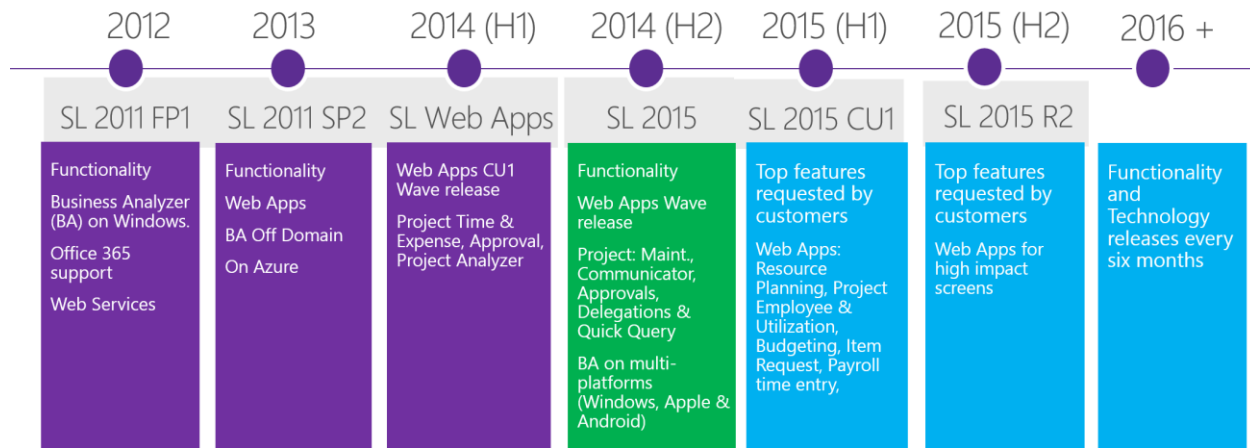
2012

SL 2011 FP1

Functionality

Business Analyzer (BA) on Windows.

Office 365 support

Web Services

2013

SL 2011 SP2

Functionality

Web Apps

BA Off Domain

On Azure

2014 (H1)

SL Web Apps

Web Apps CU1 Wave release

Project Time & Expense, Approval, Project Analyzer

2014 (H2)

SL 2015

Functionality

Web Apps Wave release

Project: Maint., Communicator, Approvals, Delegations & Quick Query

BA on multi-platforms (Windows, Apple & Android)

2015 (H1)

SL 2015 CU1

Top features requested by customers

Web Apps: Resource Planning, Project Employee & Utilization, Budgeting, Item Request, Payroll time entry,

2015 (H2)

SL 2015 R2

Top features requested by customers

Web Apps for high impact screens

2016 +

Functionality and Technology releases every six months